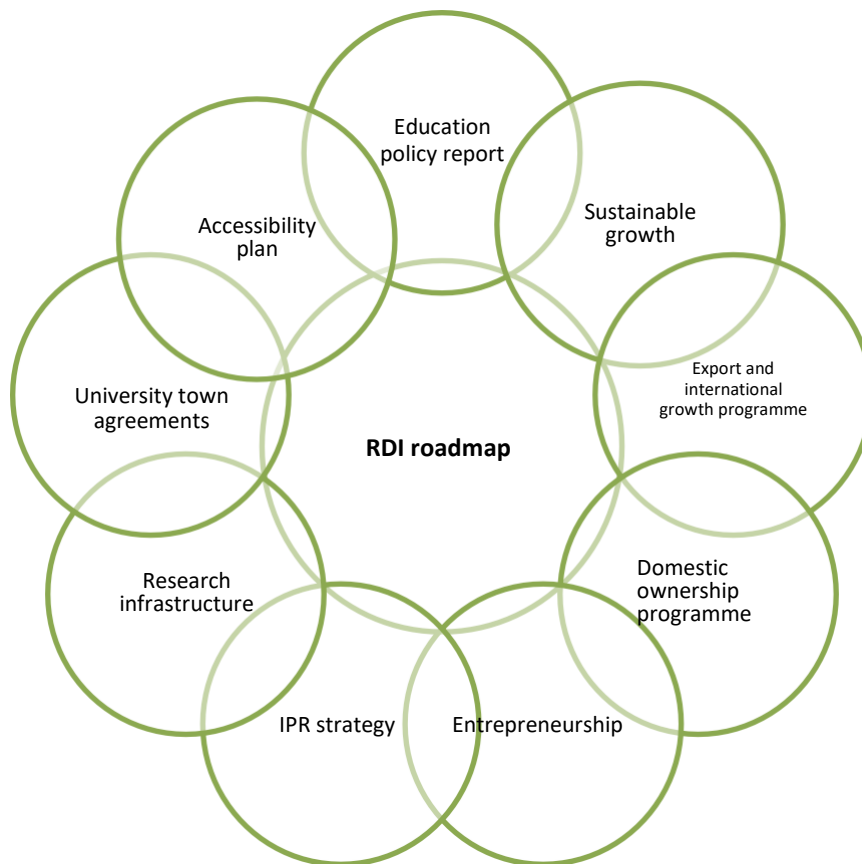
Education policy report

Sustainable growth

Accessibility plan

Export and international growth programme

University town agreements

RDI roadmap

Domestic ownership programme

Research infrastructure

IPR strategy

Entrepreneurship